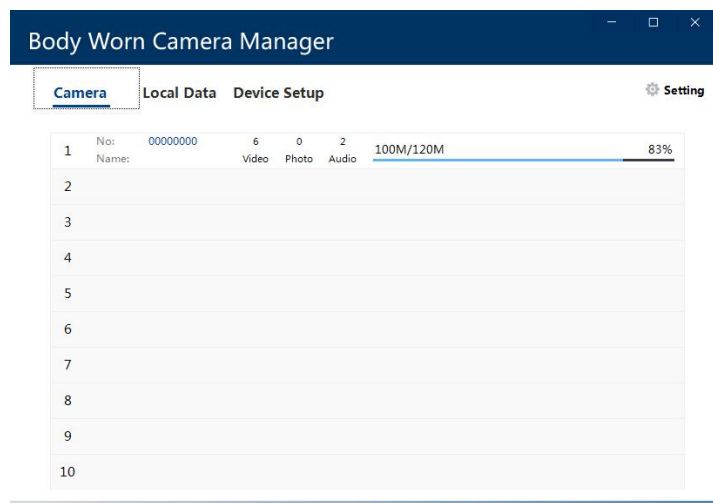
Body Worn Camera Manager

Camera Local Data Device Setup Setting

| | | | | | | |
|---|---|---|---|---|---|---|
| 1 | No: Name: | 00000000 | 6 Video | 0 Photo | 2 Audio | 100M/120M 83% |
| 2 | | | | | | |
| 3 | | | | | | |
| 4 | | | | | | |
| 5 | | | | | | |
| 6 | | | | | | |
| 7 | | | | | | |
| 8 | | | | | | |
| 9 | | | | | | |
| 10 | | | | | | |